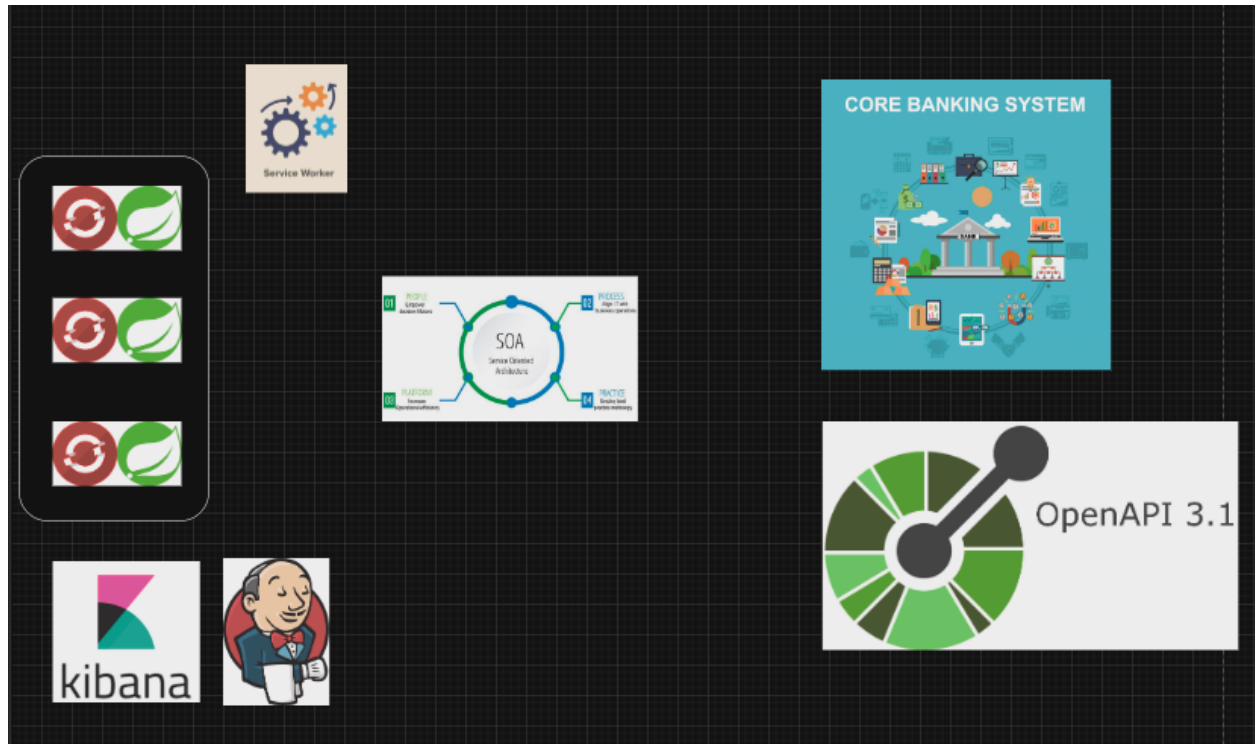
Service Worker

CORE BANKING SYSTEM

BANK

01 PEOPLE Empower decision Makers

02 PROCESS Align IT with business operations

SOA
Service Oriented Architecture

03 PLATFORM Increase Operational efficiency

04 PRACTICE Employ best practice methodology

OpenAPI 3.1

kibana